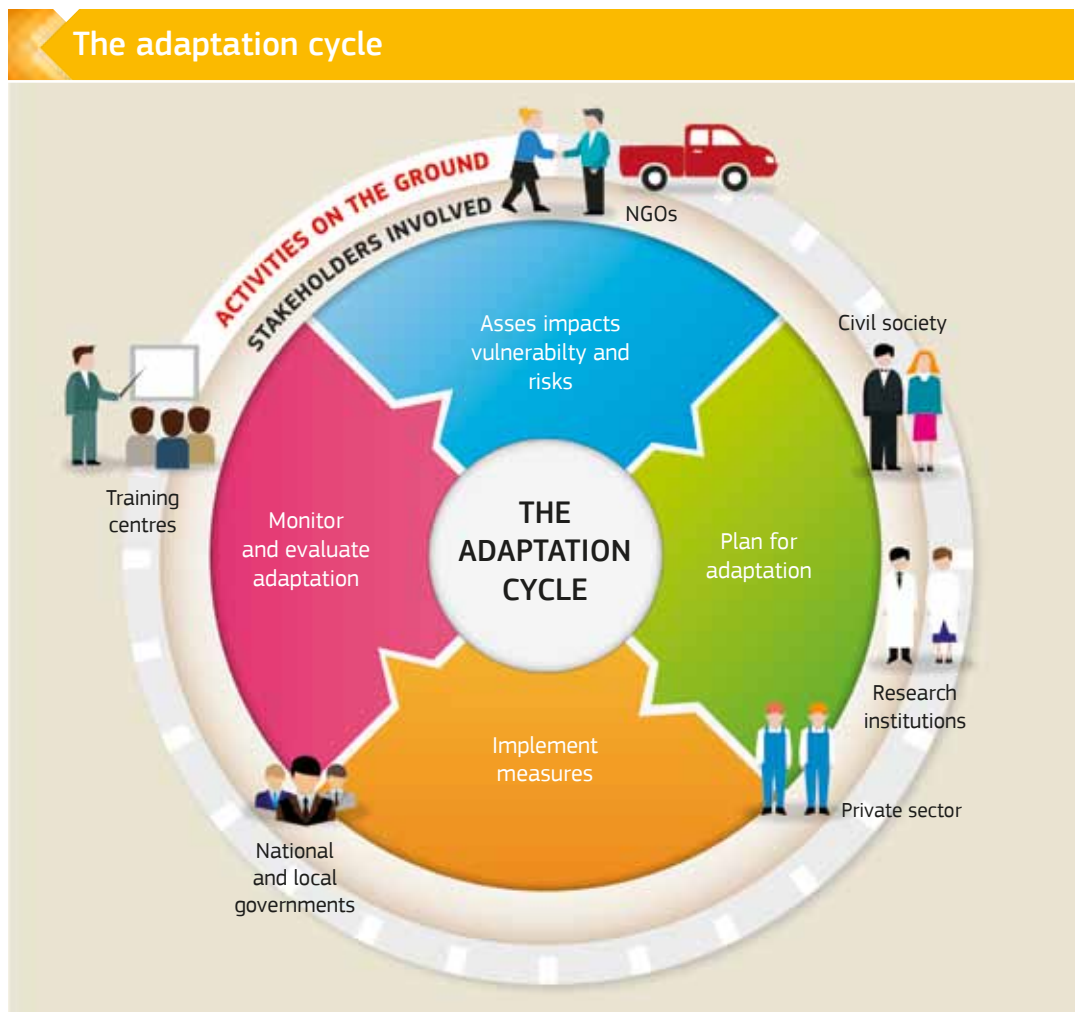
The adaptation cycle

ACTIVITIES ON THE GROUND

STAKEHOLDERS INVOLVED

NGOs

Civil society

Training centres

Asses impacts vulnerabilty and risks

Monitor and evaluate adaptation

THE ADAPTATION CYCLE

Plan for adaptation

Research institutions

Implement measures

Private sector

National and local governments